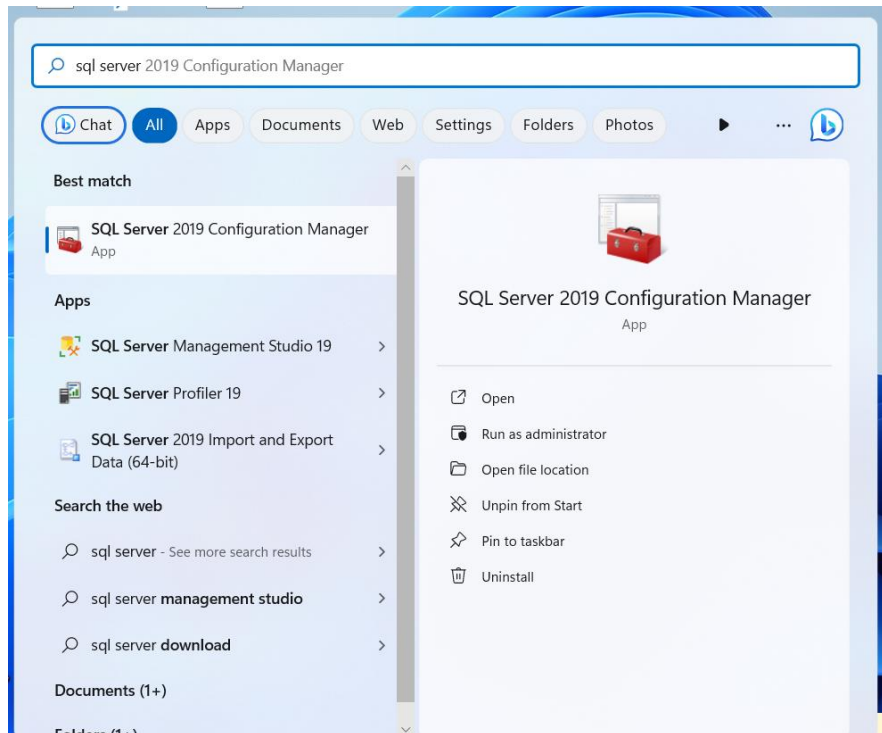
sql server 2019 Configuration Manager

Chat All Apps Documents Web Settings Folders Photos ...

Best match

SQL Server 2019 Configuration Manager
App

Apps

SQL Server Management Studio 19

SQL Server Profiler 19

SQL Server 2019 Import and Export Data (64-bit)

Search the web

sql server - See more search results

sql server management studio

sql server download

Documents (1+)

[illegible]

SQL Server 2019 Configuration Manager
App

Open

Run as administrator

Open file location

Unpin from Start

Pin to taskbar

Uninstall